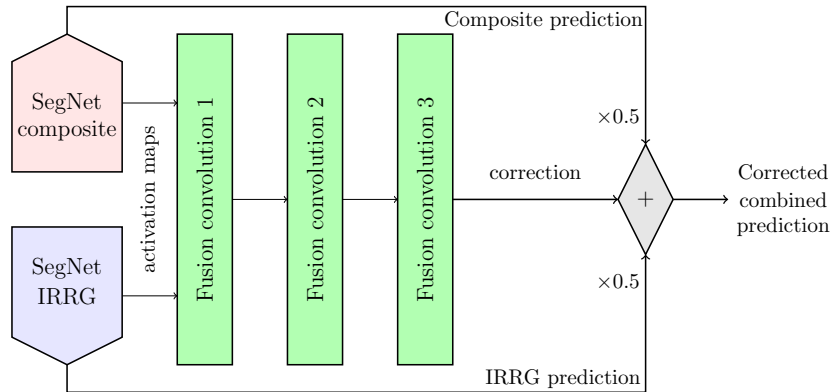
Composite prediction

SegNet composite

activation maps

Fusion convolution 1

Fusion convolution 2

Fusion convolution 3

$\times 0.5$

correction

$+$

Corrected combined prediction

SegNet IRRG

$\times 0.5$

IRRG prediction